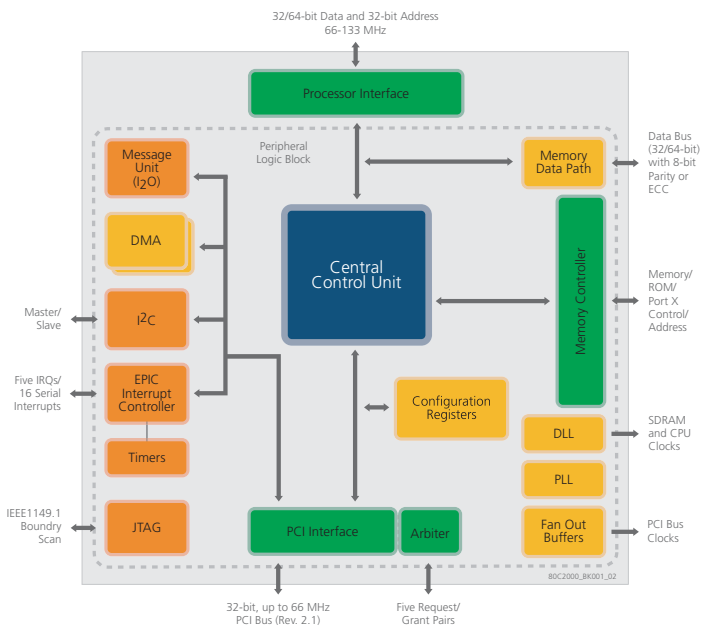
32/64-bit Data and 32-bit Address
66-133 MHz

Processor Interface

Peripheral Logic Block

Message Unit ($I_2O$)

DMA

Master/ Slave

$I^2C$

Five IRQs/ 16 Serial Interrupts

EPIC Interrupt Controller

Timers

IEEE1149.1 Boundry Scan

JTAG

Central Control Unit

Configuration Registers

Memory Data Path

Data Bus (32/64-bit) with 8-bit Parity or ECC

Memory Controller

Memory/ ROM/ Port X Control/ Address

DLL

SDRAM and CPU Clocks

PLL

Fan Out Buffers

PCI Bus Clocks

PCI Interface

Arbiter

80C2000_BK001_02

32-bit, up to 66 MHz PCI Bus (Rev. 2.1)

Five Request/ Grant Pairs